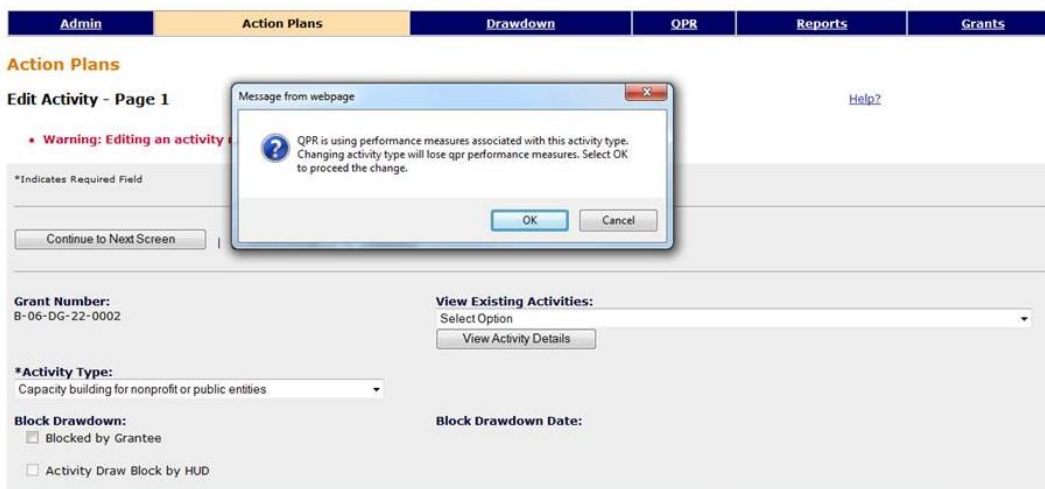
Admin | Action Plans | Drawdown | QPR | Reports | Grants

Action Plans

Edit Activity - Page 1

Help?

• Warning: Editing an activity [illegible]

*Indicates Required Field

Continue to Next Screen

Message from webpage

QPR is using performance measures associated with this activity type. Changing activity type will lose qpr performance measures. Select OK to proceed the change.

OK

Cancel

Grant Number:
B-06-DG-22-0002

View Existing Activities:
Select Option

View Activity Details

*Activity Type:
Capacity building for nonprofit or public entities

Block Drawdown:

Blocked by Grantee

Activity Draw Block by HUD

Block Drawdown Date: